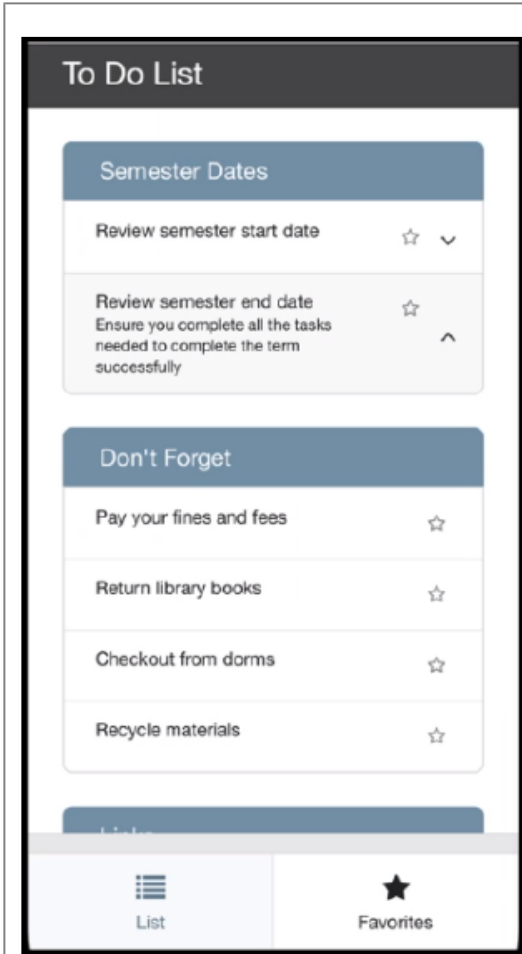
To Do List

Semester Dates

Review semester start date

Review semester end date
Ensure you complete all the tasks needed to complete the term successfully

Don't Forget

Pay your fines and fees

Return library books

Checkout from dorms

Recycle materials

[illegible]

List

Favorites